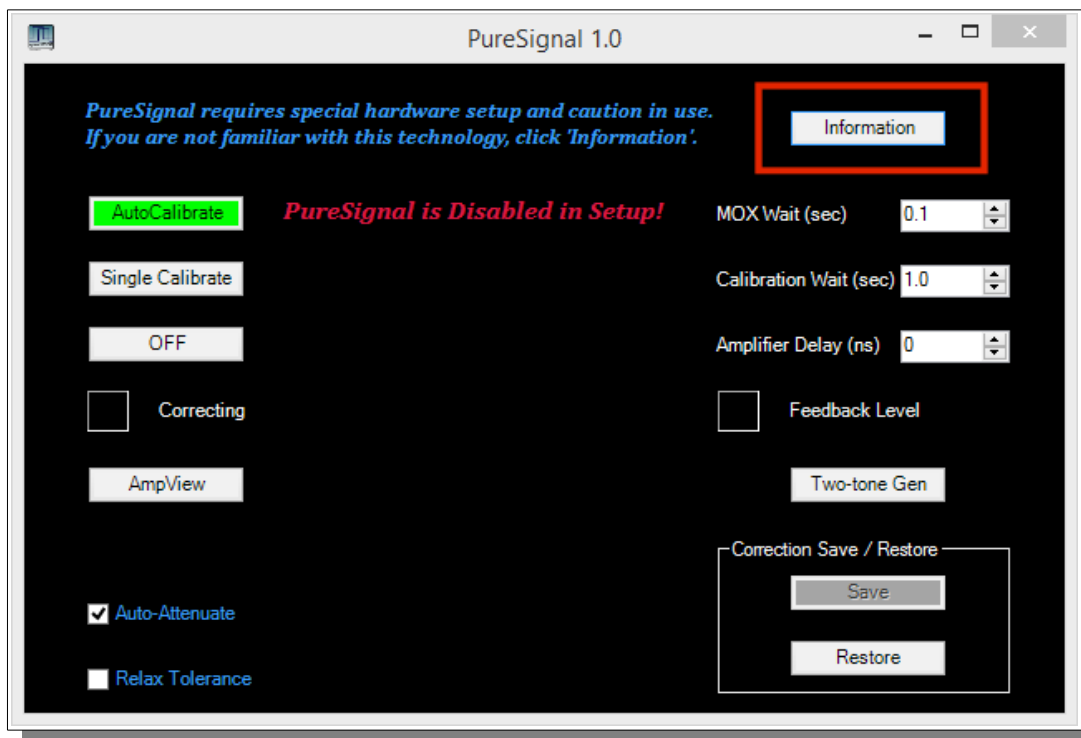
PureSignal 1.0

PureSignal requires special hardware setup and caution in use. If you are not familiar with this technology, click 'Information'.

Information

AutoCalibrate

PureSignal is Disabled in Setup!

MOX Wait (sec) 0.1

Single Calibrate

Calibration Wait (sec) 1.0

OFF

Amplifier Delay (ns) 0

Correcting

Feedback Level

AmpView

Two-tone Gen

Correction Save / Restore

Save

Auto-Attenuate

Restore

Relax Tolerance